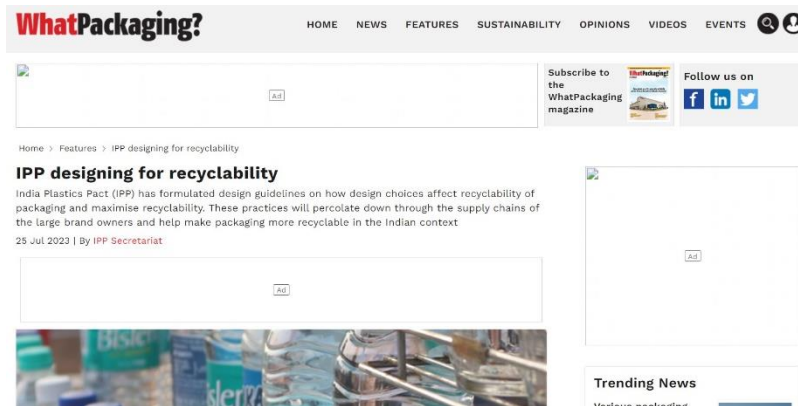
WhatPackaging?

HOME NEWS FEATURES SUSTAINABILITY OPINIONS VIDEOS EVENTS

Ad

Subscribe to the WhatPackaging magazine

WhatPackaging?

Follow us on

Home > Features > IPP designing for recyclability

IPP designing for recyclability

India Plastics Pact (IPP) has formulated design guidelines on how design choices affect recyclability of packaging and maximise recyclability. These practices will percolate down through the supply chains of the large brand owners and help make packaging more recyclable in the Indian context

25 Jul 2023 | By IPP Secretariat

Ad

Ad

Trending News

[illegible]